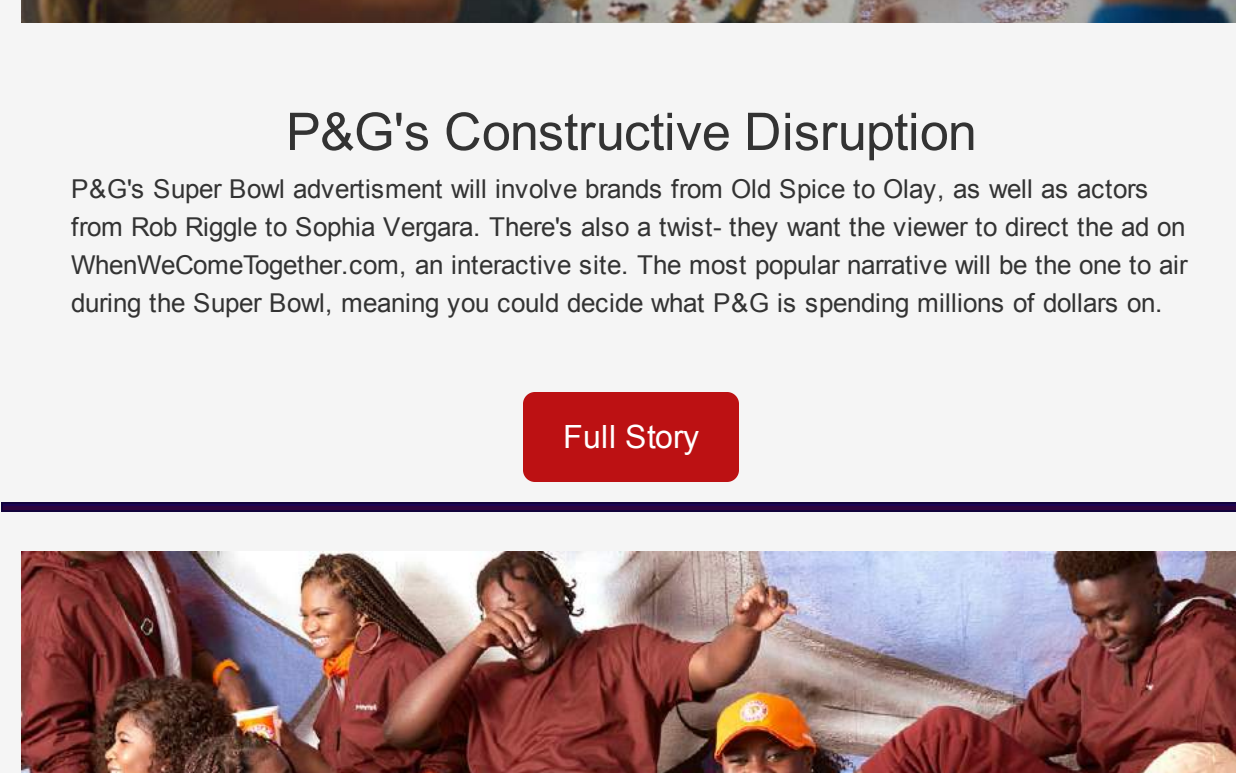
P&G's Constructive Disruption

P&G's Super Bowl advertisment will involve brands from Old Spice to Olay, as well as actors from Rob Riggle to Sophia Vergara. There's also a twist- they want the viewer to direct the ad on WhenWeComeTogether.com, an interactive site. The most popular narrative will be the one to air during the Super Bowl, meaning you could decide what P&G is spending millions of dollars on.

Full Story